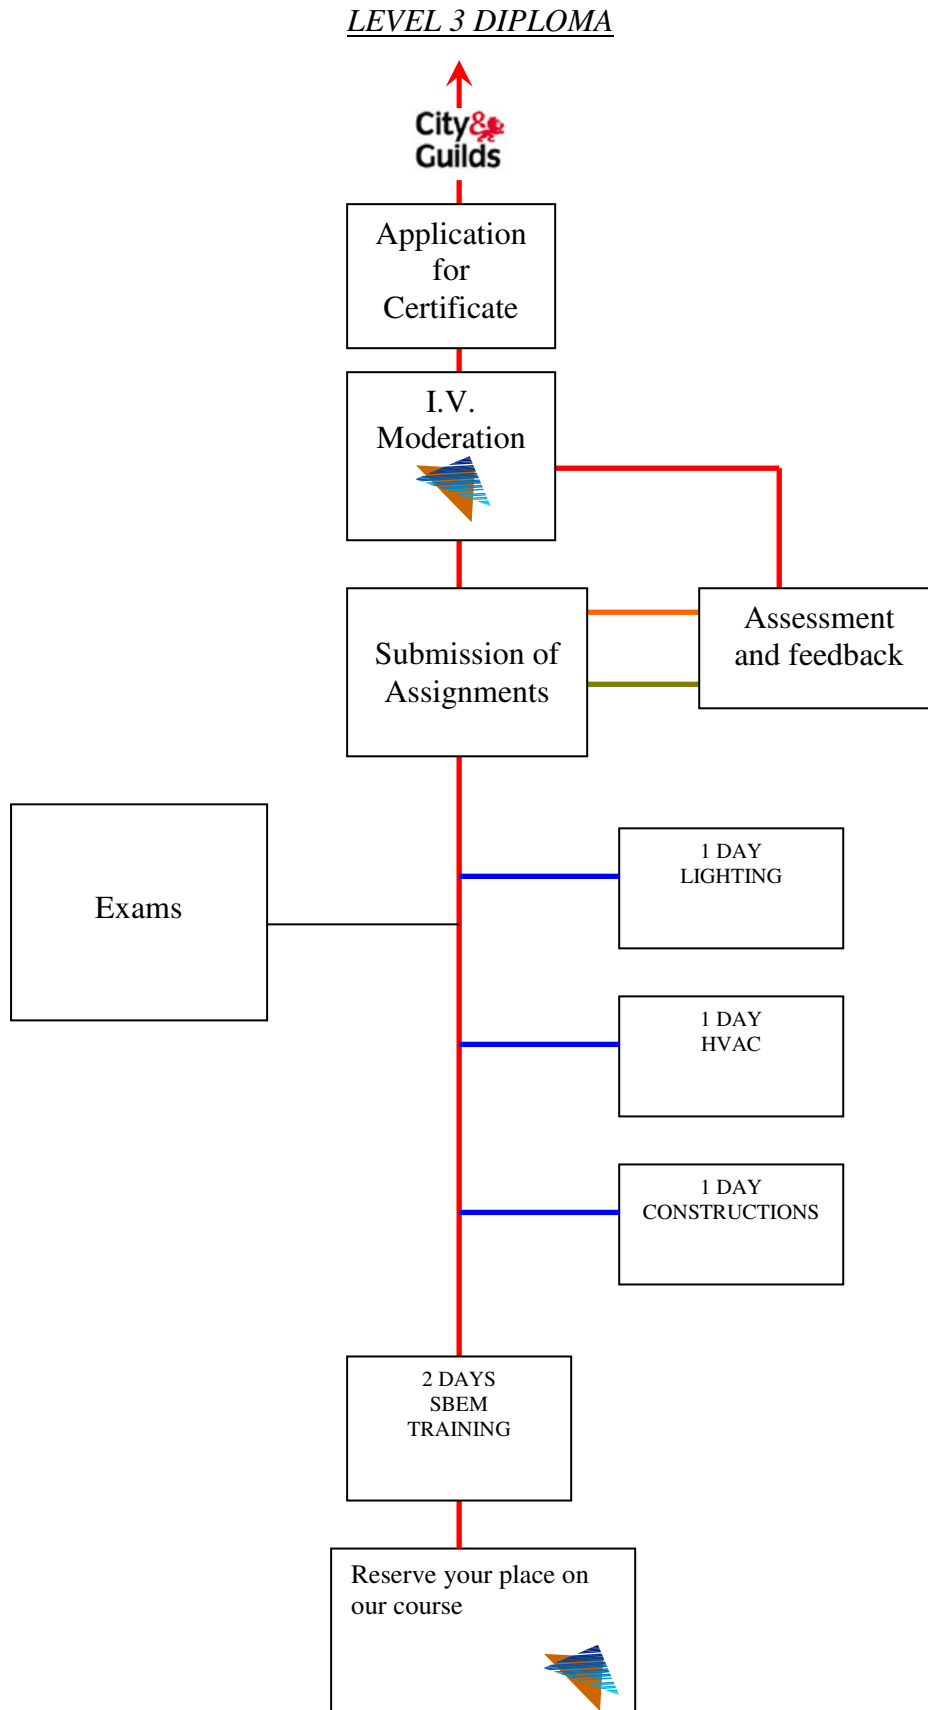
LEVEL 3 DIPLOMA

City& Guilds

Application for Certificate

I.V. Moderation

Submission of Assignments

Assessment and feedback

Exams

1 DAY LIGHTING

1 DAY HVAC

1 DAY CONSTRUCTIONS

2 DAYS SBEM TRAINING

Reserve your place on our course